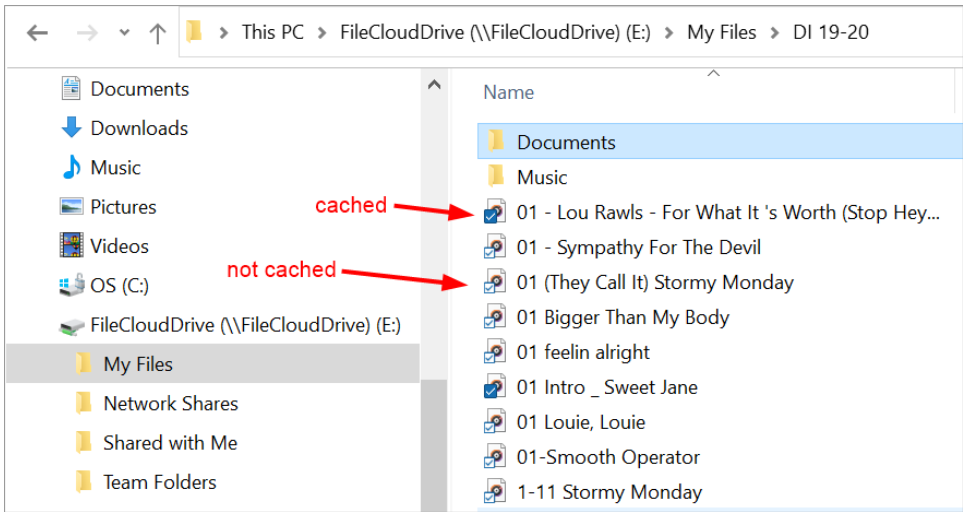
This PC > FileCloudDrive (\\FileCloudDrive) (E:) > My Files > DI 19-20

Documents
Downloads
Music
Pictures
Videos
OS (C:)
FileCloudDrive (\\FileCloudDrive) (E:)
My Files
Network Shares
Shared with Me
Team Folders

Name
Documents
Music
cached
01 - Lou Rawls - For What It 's Worth (Stop Hey...
01 - Sympathy For The Devil
not cached
01 (They Call It) Stormy Monday
01 Bigger Than My Body
01 feelin alright
01 Intro _ Sweet Jane
01 Louie, Louie
01-Smooth Operator
1-11 Stormy Monday